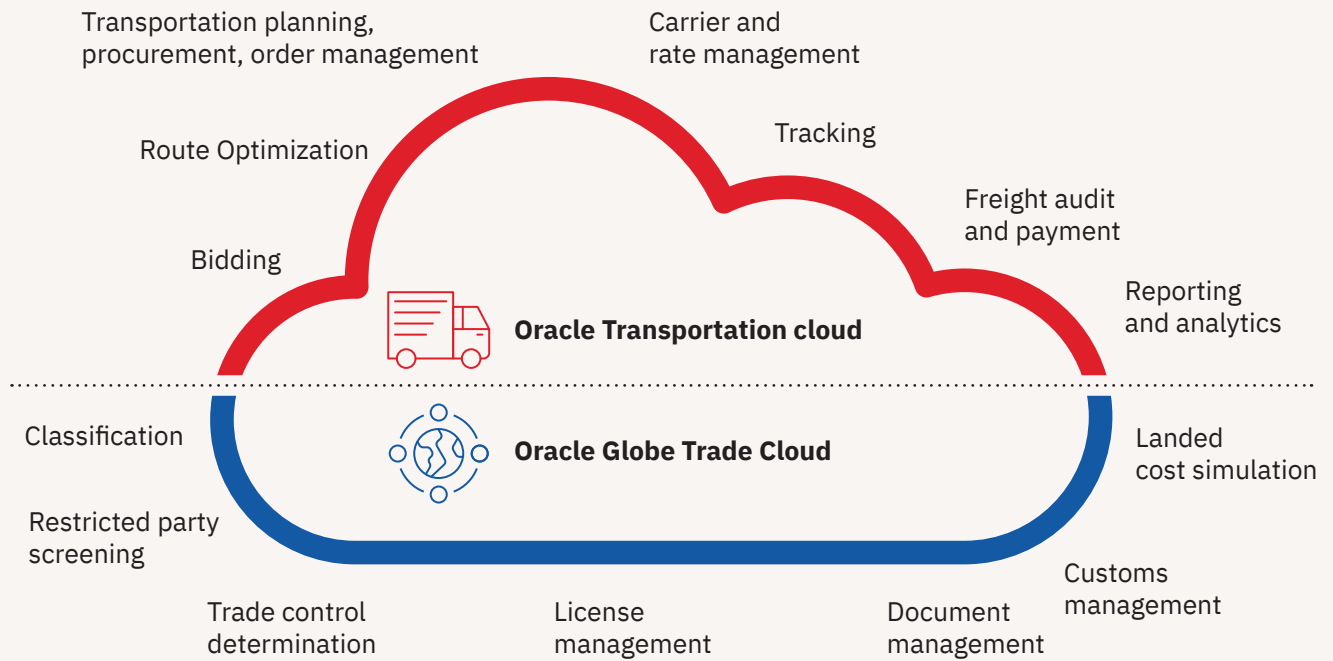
Transportation planning, procurement, order management

Carrier and rate management

Route Optimization

Tracking

Freight audit and payment

Bidding

Reporting and analytics

Oracle Transportation cloud

Classification

Oracle Globe Trade Cloud

Landed cost simulation

Restricted party screening

Customs management

Trade control determination

License management

Document management